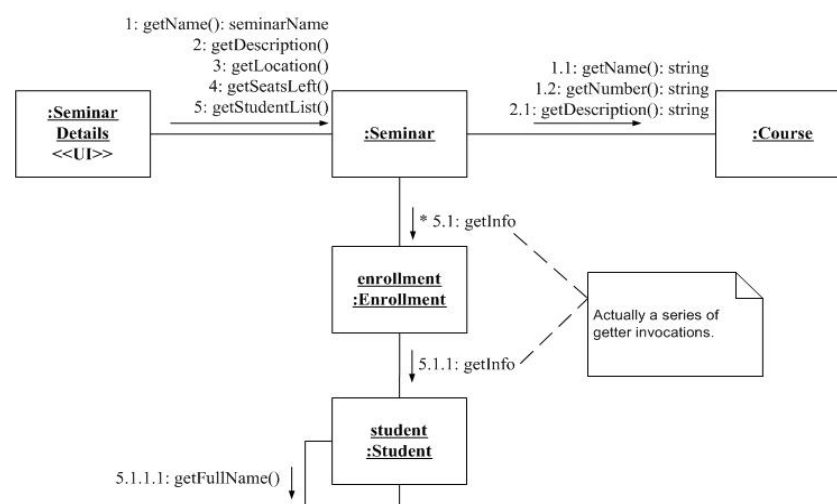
1: getName(): seminarName
2: getDescription()
3: getLocation()
4: getSeatsLeft()
5: getStudentList()

:Seminar Details <<UI>>

:Seminar

1.1: getName(): string
1.2: getNumber(): string
2.1: getDescription(): string

:Course

* 5.1: getInfo

enrollment :Enrollment

Actually a series of getter invocations.

5.1.1: getInfo

student :Student

5.1.1.1: getFullName()